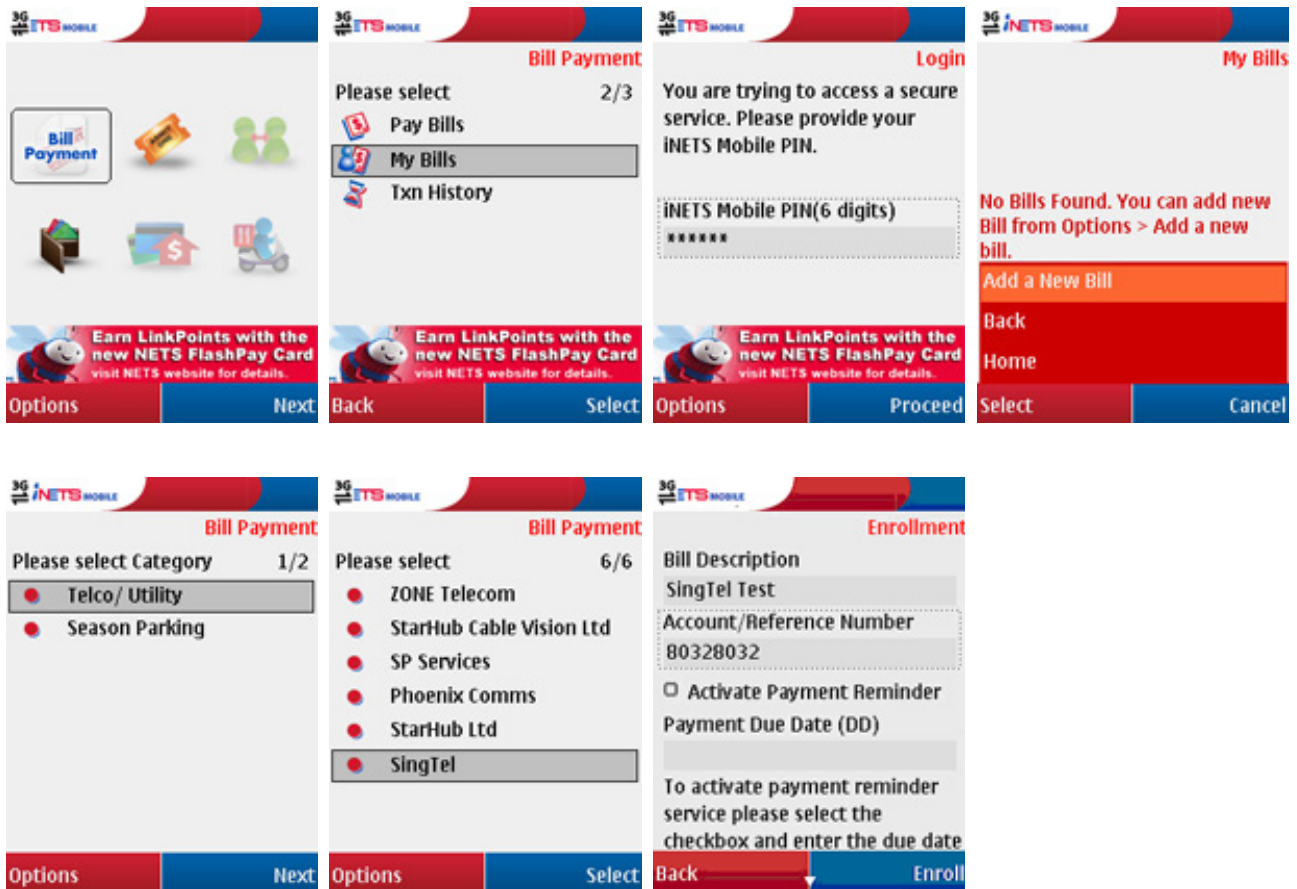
3G iNETS MOBILE

Bill Payment

Earn LinkPoints with the new NETS FlashPay Card visit NETS website for details.

Options Next

3G iNETS MOBILE

Bill Payment

Please select 2/3

Pay Bills

My Bills

Txn History

Earn LinkPoints with the new NETS FlashPay Card visit NETS website for details.

Back Select

3G iNETS MOBILE

Login

You are trying to access a secure service. Please provide your iNETS Mobile PIN.

iNETS Mobile PIN(6 digits)

******

Earn LinkPoints with the new NETS FlashPay Card visit NETS website for details.

Options Proceed

3G iNETS MOBILE

My Bills

No Bills Found. You can add new Bill from Options > Add a new bill.

Add a New Bill

Back

Home

Select Cancel

3G iNETS MOBILE

Bill Payment

Please select Category 1/2

Telco/ Utility

Season Parking

Options Next

3G iNETS MOBILE

Bill Payment

Please select 6/6

ZONE Telecom

StarHub Cable Vision Ltd

SP Services

Phoenix Comms

StarHub Ltd

SingTel

Options Select

3G iNETS MOBILE

Enrollment

Bill Description

SingTel Test

Account/Reference Number

80328032

Activate Payment Reminder

Payment Due Date (DD)

To activate payment reminder service please select the checkbox and enter the due date

Back Enroll